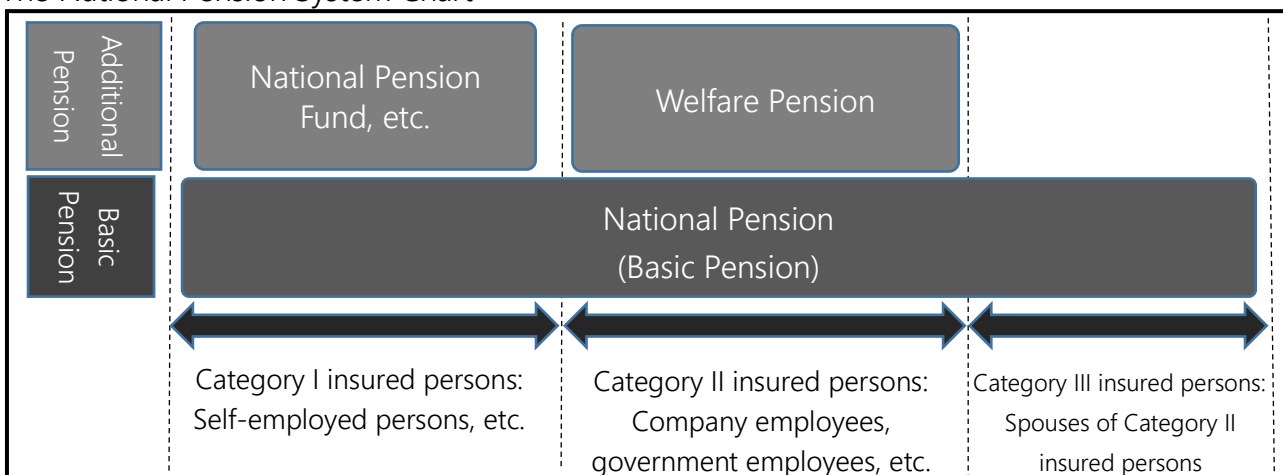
The National Pension System Chart

Additional Pension

National Pension Fund, etc.

Welfare Pension

Basic Pension

National Pension
(Basic Pension)

Category I insured persons: Self-employed persons, etc.

Category II insured persons: Company employees, government employees, etc.

Category III insured persons: Spouses of Category II insured persons